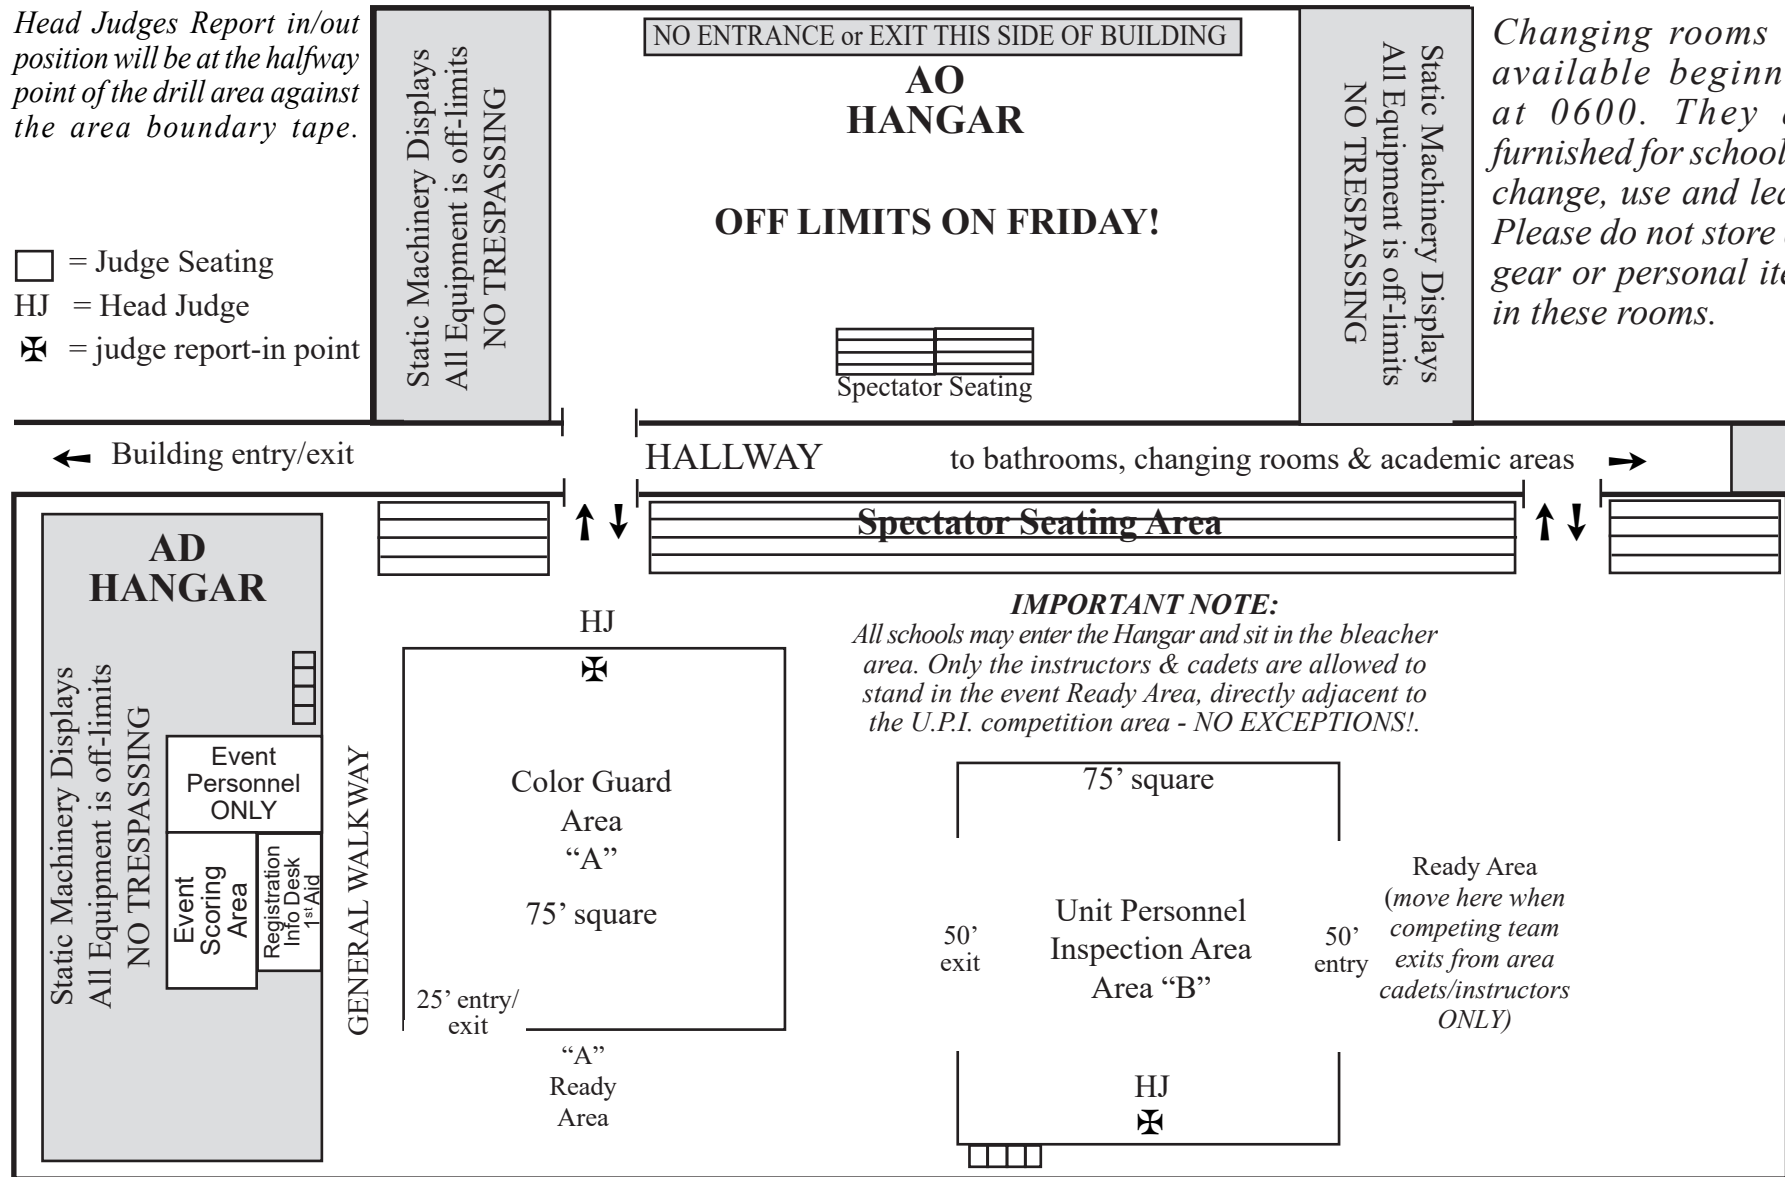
Head Judges Report in/out position will be at the halfway point of the drill area against the area boundary tape.

□ = Judge Seating
HJ = Head Judge
✠ = judge report-in point

Static Machinery Displays
All Equipment is off-limits
NO TRESPASSING

NO ENTRANCE or EXIT THIS SIDE OF BUILDING

AO
HANGAR

OFF LIMITS ON FRIDAY!

Spectator Seating

Static Machinery Displays
All Equipment is off-limits
NO TRESPASSING

Changing rooms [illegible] available beginn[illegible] at 0600. They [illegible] furnished for school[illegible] change, use and lea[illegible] Please do not store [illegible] gear or personal ite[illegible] in these rooms.

← Building entry/exit

HALLWAY

to bathrooms, changing rooms & academic areas →

Spectator Seating Area

AD
HANGAR

Static Machinery Displays
All Equipment is off-limits
NO TRESPASSING

Event Personnel ONLY

Event Scoring Area

Registration Info Desk 1st Aid

GENERAL WALKWAY

HJ
✠

Color Guard Area "A"

75' square

25' entry/ exit

"A" Ready Area

IMPORTANT NOTE:
All schools may enter the Hangar and sit in the bleacher area. Only the instructors & cadets are allowed to stand in the event Ready Area, directly adjacent to the U.P.I. competition area - NO EXCEPTIONS!.

75' square

50' exit

Unit Personnel Inspection Area Area "B"

50' entry

Ready Area (move here when competing team exits from area cadets/instructors ONLY)

HJ
✠